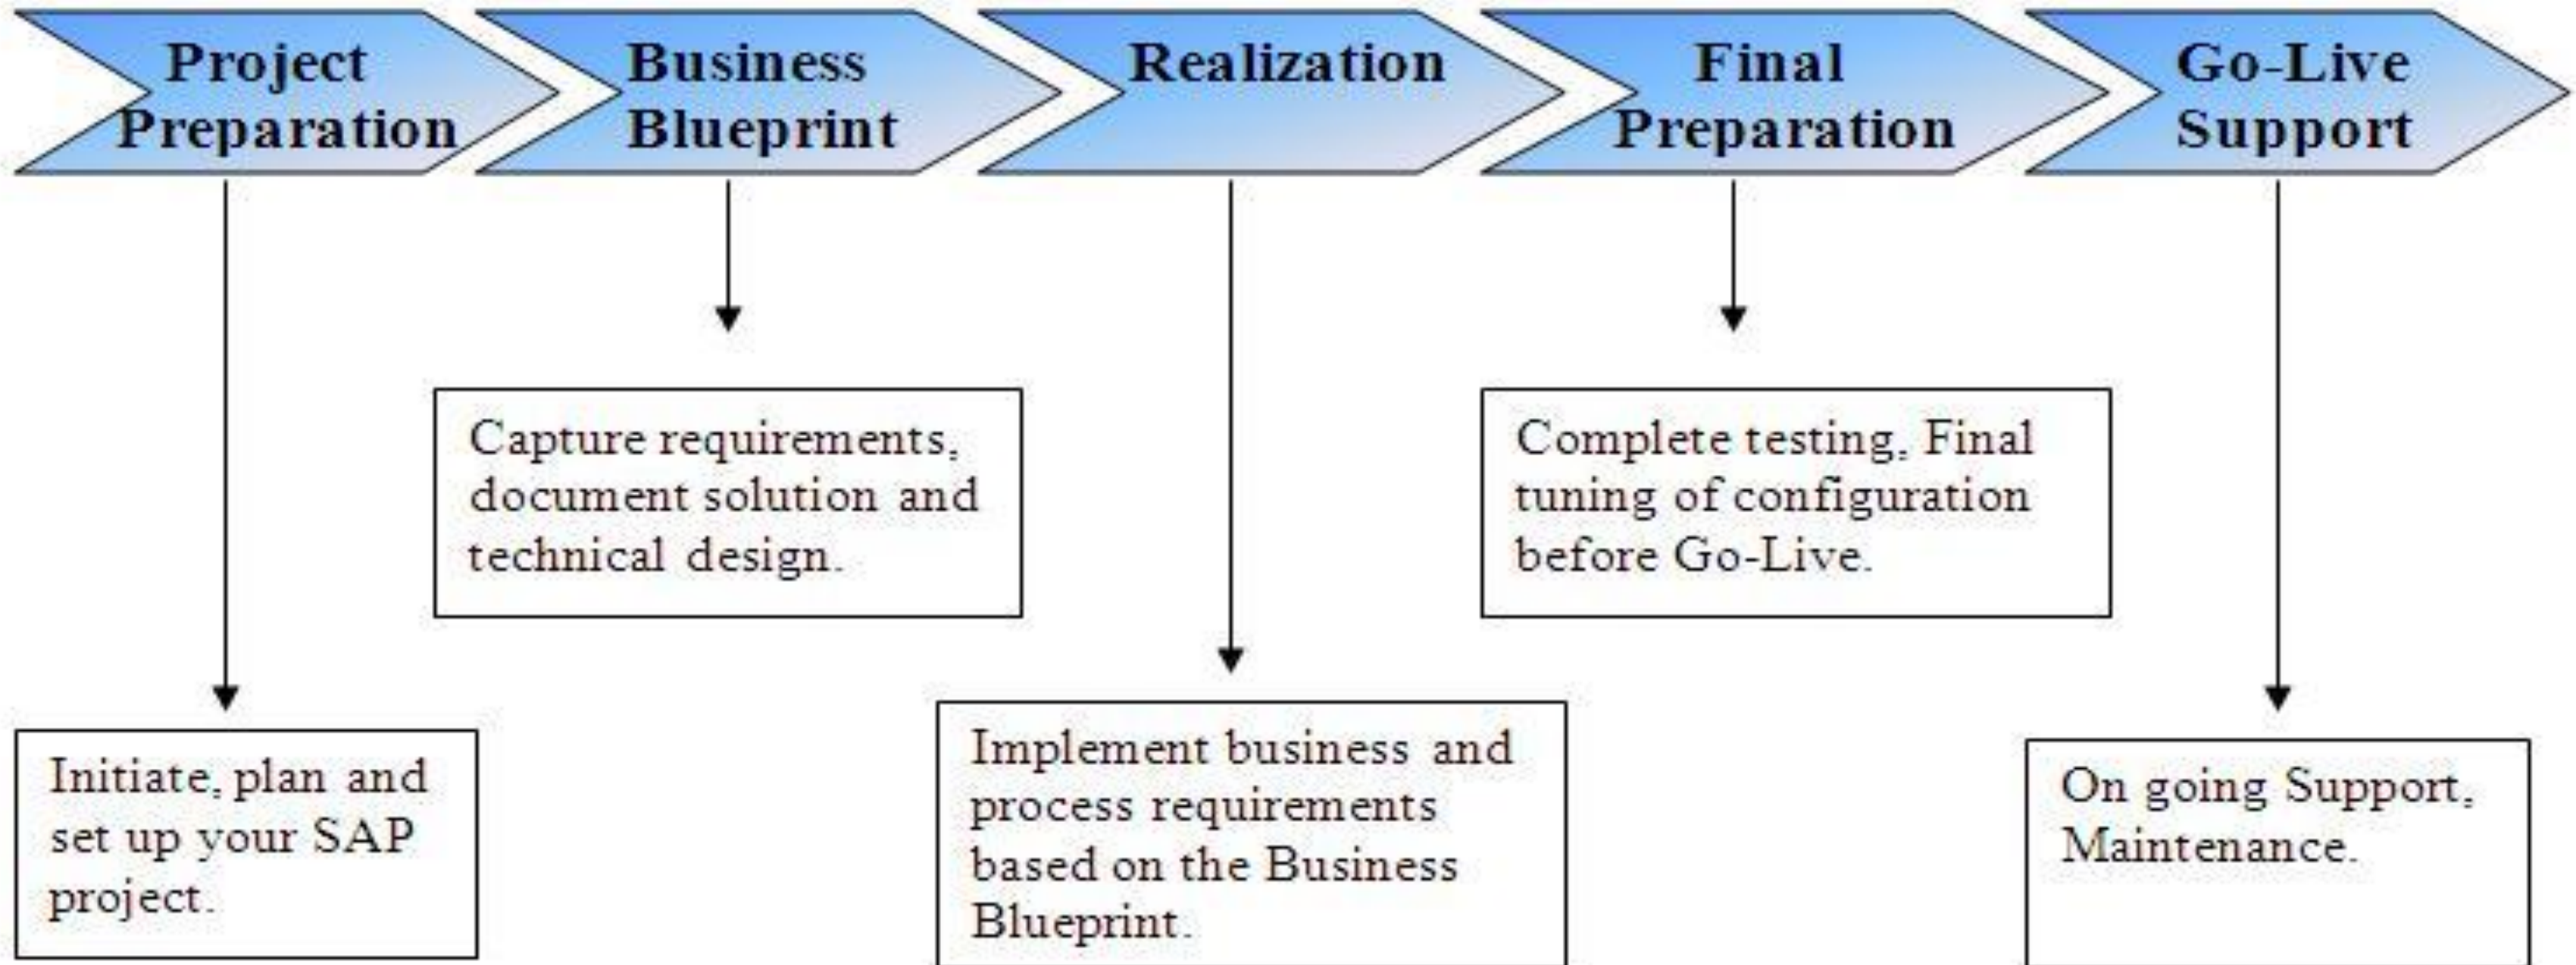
Project Preparation

Business Blueprint

Realization

Final Preparation

Go-Live Support

Capture requirements, document solution and technical design.

Complete testing, Final tuning of configuration before Go-Live.

Initiate, plan and set up your SAP project.

Implement business and process requirements based on the Business Blueprint.

On going Support, Maintenance.